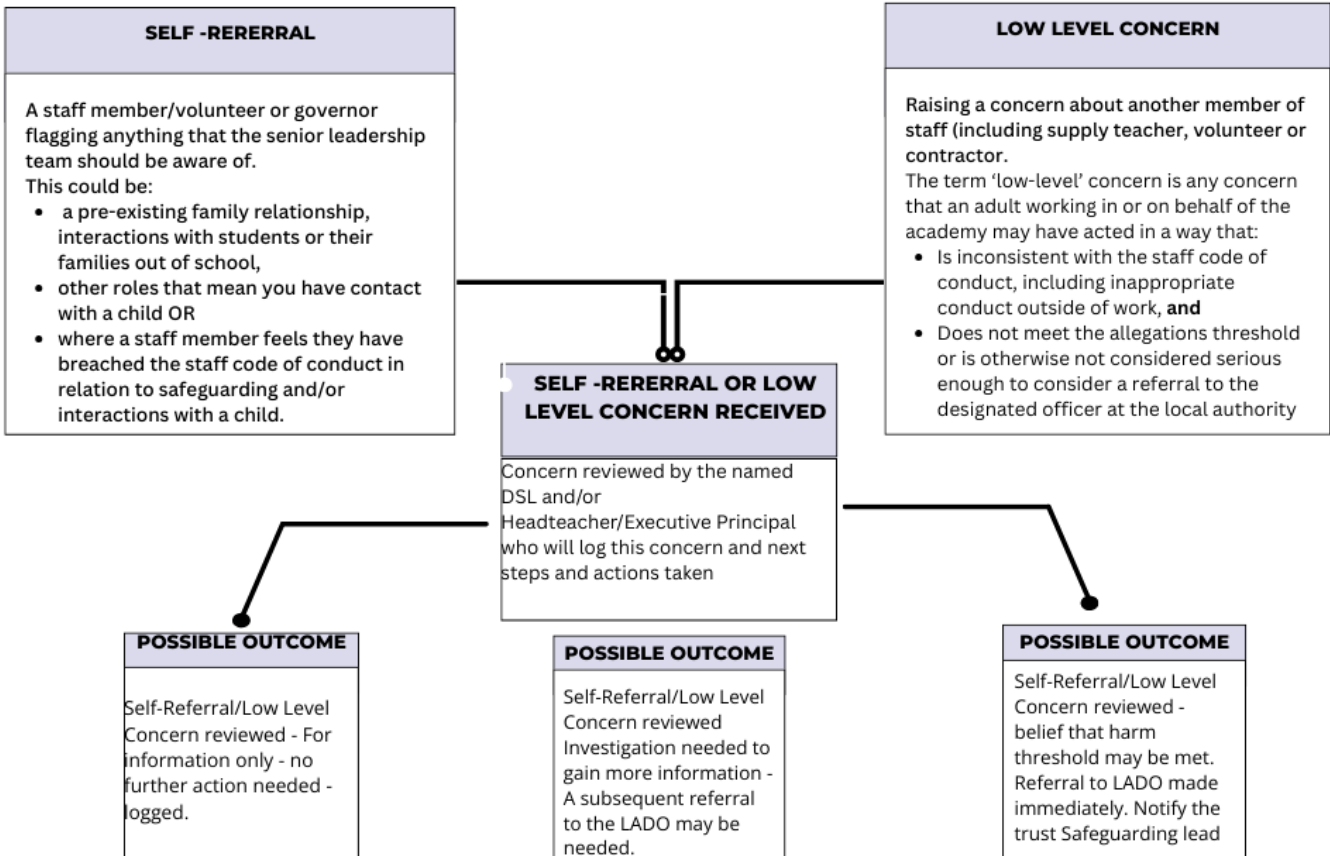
SELF -RERERRAL

A staff member/volunteer or governor flagging anything that the senior leadership team should be aware of.
This could be:
- a pre-existing family relationship, interactions with students or their families out of school,
- other roles that mean you have contact with a child OR
- where a staff member feels they have breached the staff code of conduct in relation to safeguarding and/or interactions with a child.

LOW LEVEL CONCERN

Raising a concern about another member of staff (including supply teacher, volunteer or contractor.
The term 'low-level' concern is any concern that an adult working in or on behalf of the academy may have acted in a way that:
- Is inconsistent with the staff code of conduct, including inappropriate conduct outside of work, **and**
- Does not meet the allegations threshold or is otherwise not considered serious enough to consider a referral to the designated officer at the local authority

SELF -RERERRAL OR LOW LEVEL CONCERN RECEIVED

Concern reviewed by the named DSL and/or Headteacher/Executive Principal who will log this concern and next steps and actions taken

POSSIBLE OUTCOME

Self-Referral/Low Level Concern reviewed - For information only - no further action needed - logged.

POSSIBLE OUTCOME

Self-Referral/Low Level Concern reviewed Investigation needed to gain more information - A subsequent referral to the LADO may be needed.

POSSIBLE OUTCOME

Self-Referral/Low Level Concern reviewed - belief that harm threshold may be met. Referral to LADO made immediately. Notify the trust Safeguarding lead